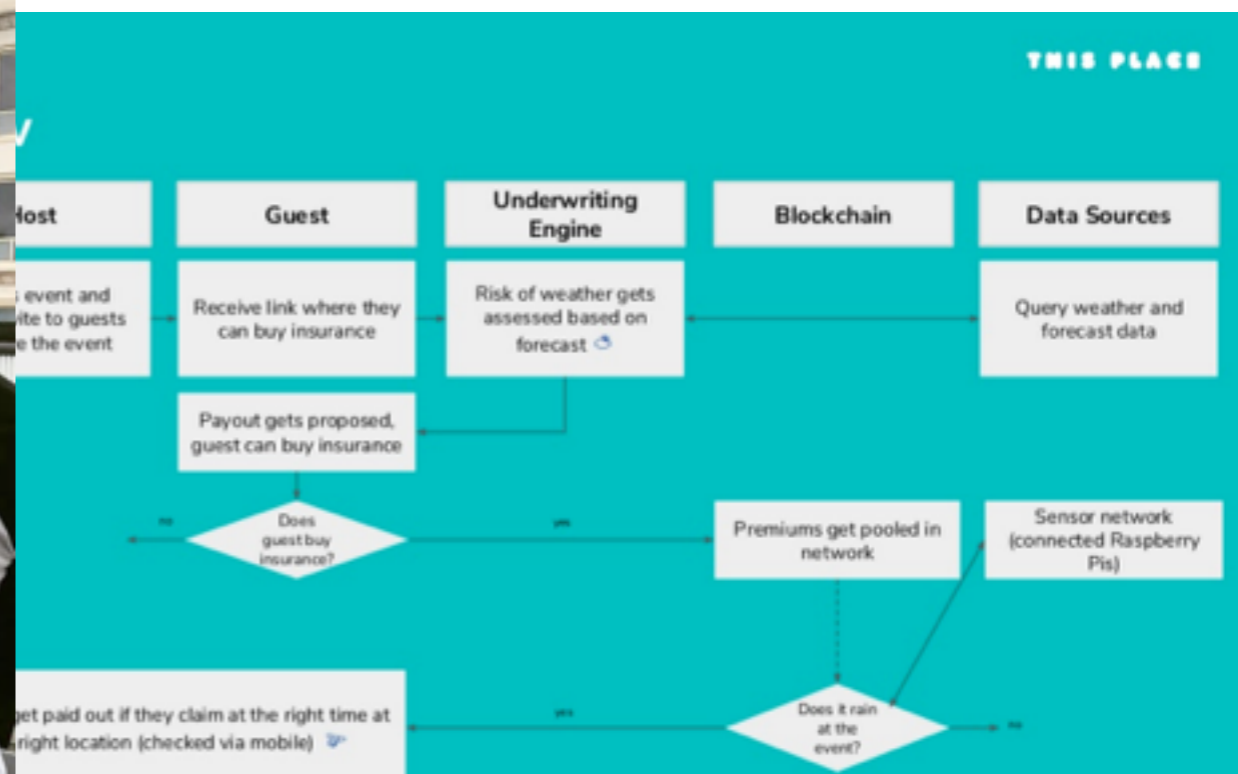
THIS PLACE

V

Host

Guest

Underwriting Engine

Blockchain

Data Sources

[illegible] event and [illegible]vite to guests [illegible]e the event

Receive link where they can buy insurance

Risk of weather gets assessed based on forecast

Query weather and forecast data

Payout gets proposed, guest can buy insurance

no

Does guest buy insurance?

yes

Premiums get pooled in network

Sensor network (connected Raspberry Pis)

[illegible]get paid out if they claim at the right time at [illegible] right location (checked via mobile)

yes

Does it rain at the event?

no